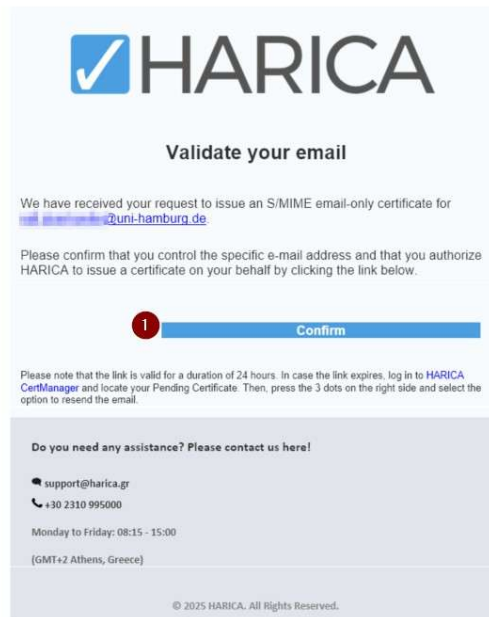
HARICA

Validate your email

We have received your request to issue an S/MIME email-only certificate for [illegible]@uni-hamburg.de.

Please confirm that you control the specific e-mail address and that you authorize HARICA to issue a certificate on your behalf by clicking the link below.

1

Confirm

Please note that the link is valid for a duration of 24 hours. In case the link expires, log in to HARICA CertManager and locate your Pending Certificate. Then, press the 3 dots on the right side and select the option to resend the email.

Do you need any assistance? Please contact us here!

support@harica.gr

+30 2310 995000

Monday to Friday: 08:15 - 15:00

(GMT+2 Athens, Greece)

© 2025 HARICA. All Rights Reserved.